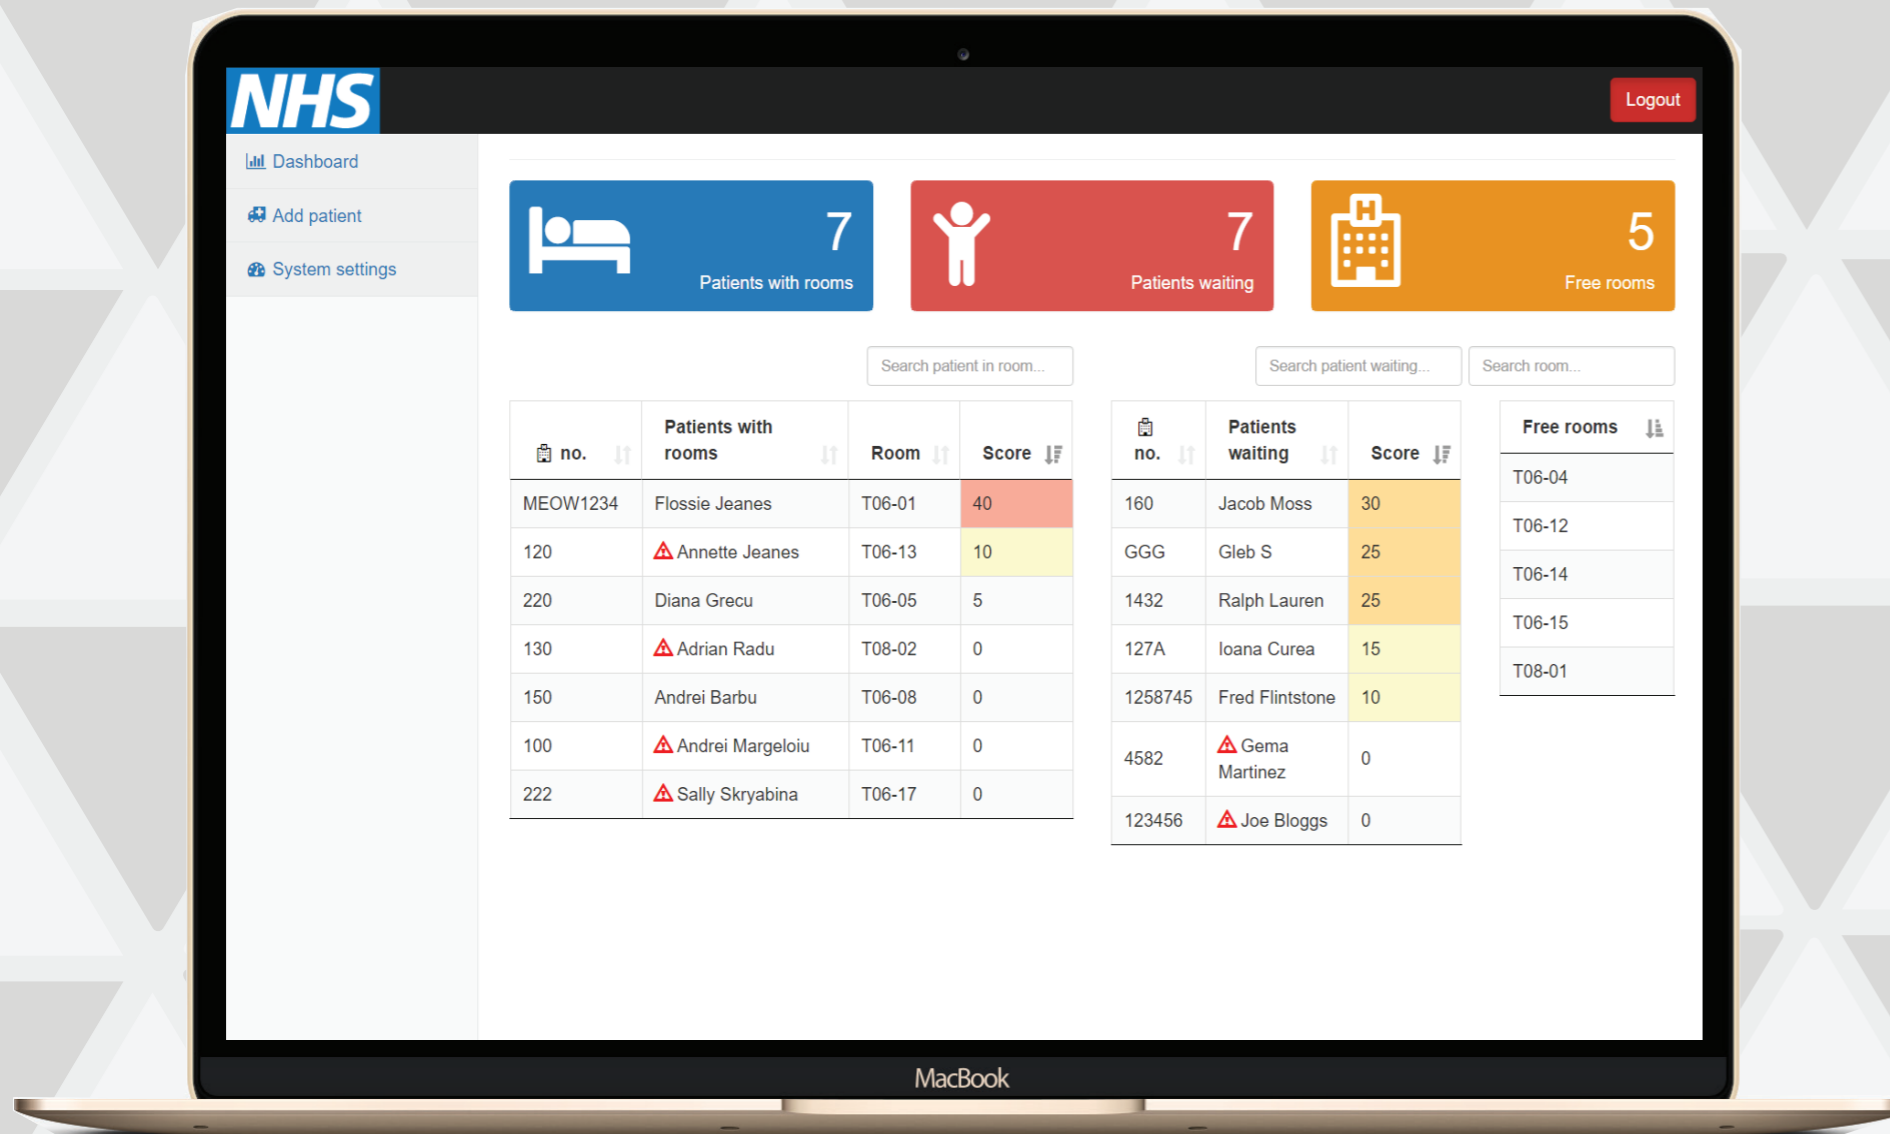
NHS

Logout

Dashboard

Add patient

System settings

7
Patients with rooms

7
Patients waiting

5
Free rooms

Search patient in room...

Search patient waiting...

Search room...

| no. | Patients with rooms | Room | Score |
|---|---|---|---|
| MEOW1234 | Flossie Jeanes | T06-01 | 40 |
| 120 | Annette Jeanes | T06-13 | 10 |
| 220 | Diana Grecu | T06-05 | 5 |
| 130 | Adrian Radu | T08-02 | 0 |
| 150 | Andrei Barbu | T06-08 | 0 |
| 100 | Andrei Margeloiu | T06-11 | 0 |
| 222 | Sally Skryabina | T06-17 | 0 |

| no. | Patients waiting | Score |
|---|---|---|
| 160 | Jacob Moss | 30 |
| GGG | Gleb S | 25 |
| 1432 | Ralph Lauren | 25 |
| 127A | Ioana Curea | 15 |
| 1258745 | Fred Flintstone | 10 |
| 4582 | Gema Martinez | 0 |
| 123456 | Joe Bloggs | 0 |

| Free rooms |
|---|
| T06-04 |
| T06-12 |
| T06-14 |
| T06-15 |
| T08-01 |

MacBook